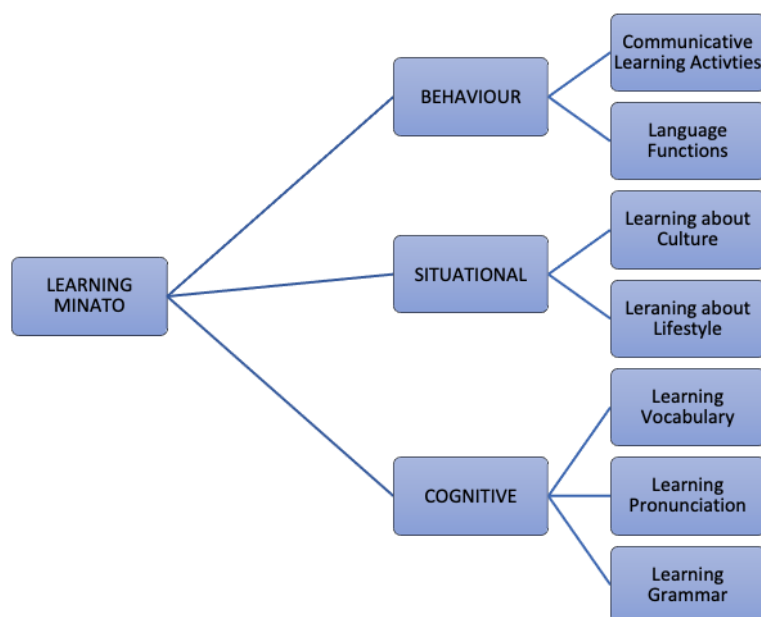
LEARNING MINATO

BEHAVIOUR

Communicative Learning Activties

Language Functions

SITUATIONAL

Learning about Culture

Leraning about Lifestyle

COGNITIVE

Learning Vocabulary

Learning Pronunciation

Learning Grammar